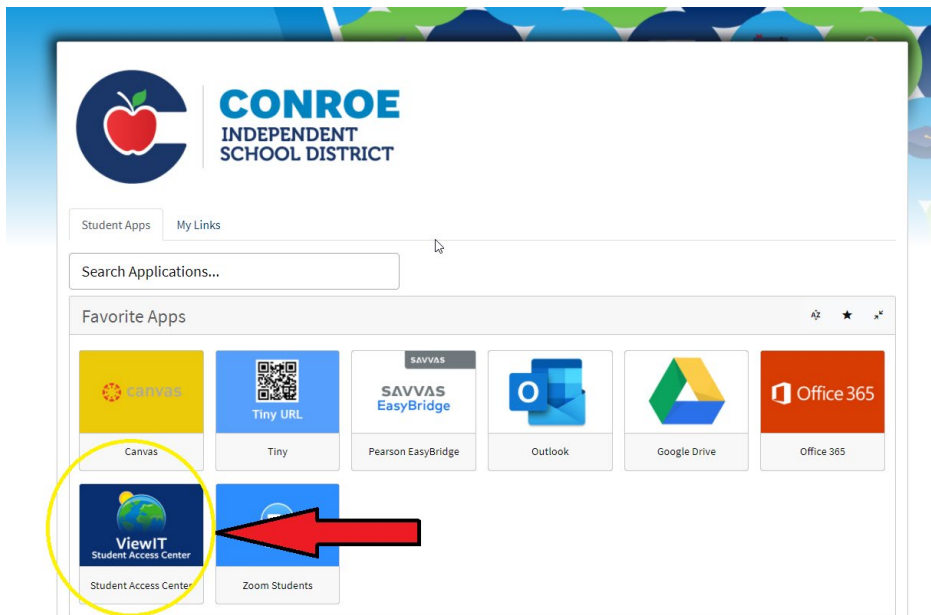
CONROE
INDEPENDENT
SCHOOL DISTRICT

Student Apps
My Links

Search Applications...

Favorite Apps

canvas
Canvas

Tiny URL
Tiny

SAVVAS
SAVVAS
EasyBridge
Pearson EasyBridge

Outlook

Google Drive

Office 365
Office 365

ViewIT
Student Access Center
Student Access Center

Zoom Students